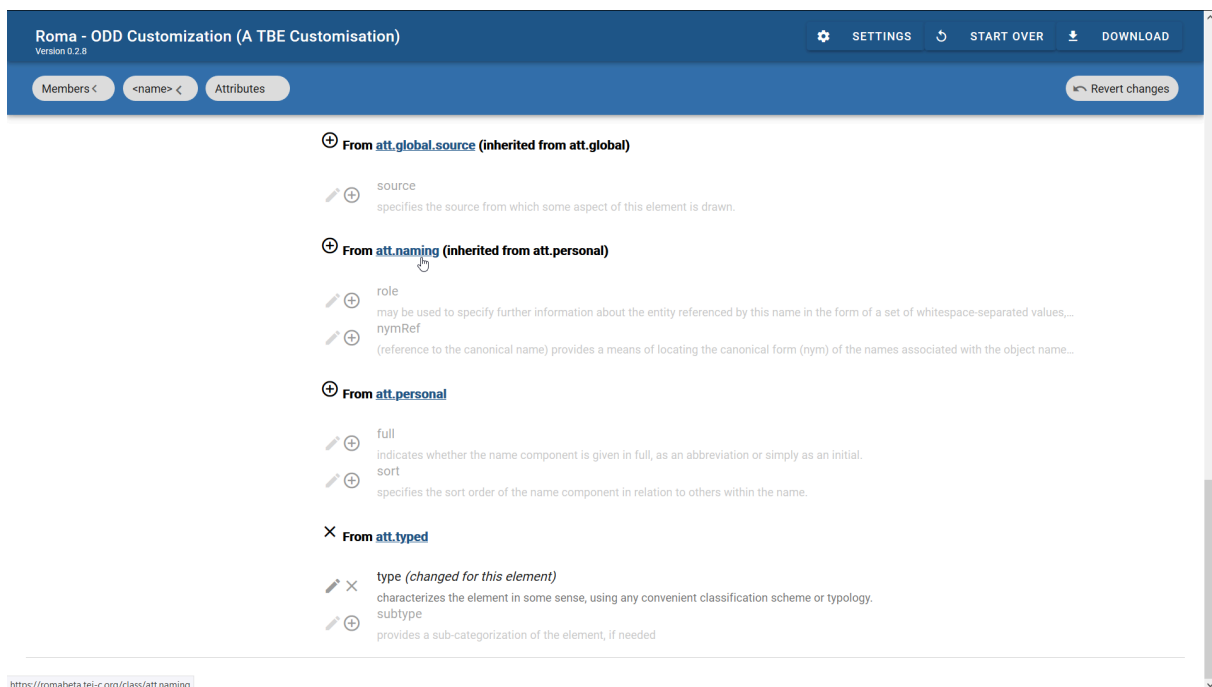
Roma - ODD Customization (A TBE Customisation)
Version 0.2.8

SETTINGS START OVER DOWNLOAD

Members < <name> < Attributes

Revert changes

From att.global.source (inherited from att.global)

source
specifies the source from which some aspect of this element is drawn.

From att.naming (inherited from att.personal)

role
may be used to specify further information about the entity referenced by this name in the form of a set of whitespace-separated values,...

nymRef
(reference to the canonical name) provides a means of locating the canonical form (nym) of the names associated with the object name...

From att.personal

full
indicates whether the name component is given in full, as an abbreviation or simply as an initial.

sort
specifies the sort order of the name component in relation to others within the name.

From att.typed

type *(changed for this element)*
characterizes the element in some sense, using any convenient classification scheme or typology.

subtype
provides a sub-categorization of the element, if needed

https://romabeta.tei-c.org/class/att.naming